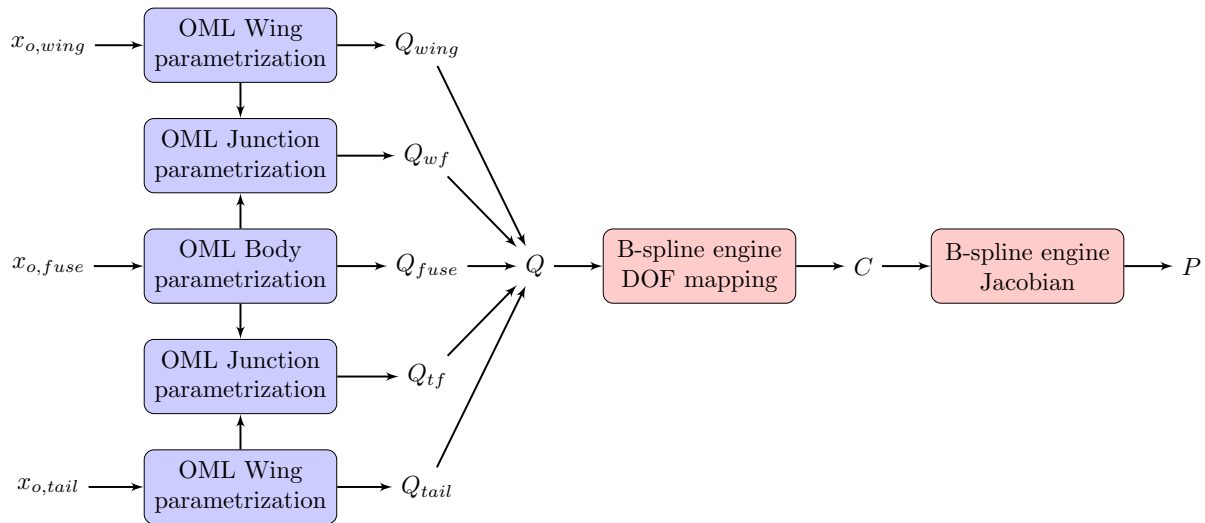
$x_{o,wing}$

OML Wing parametrization

$Q_{wing}$

OML Junction parametrization

$Q_{wf}$

$x_{o,fuse}$

OML Body parametrization

$Q_{fuse}$

$Q$

B-spline engine DOF mapping

$C$

B-spline engine Jacobian

$P$

OML Junction parametrization

$Q_{tf}$

$x_{o,tail}$

OML Wing parametrization

$Q_{tail}$